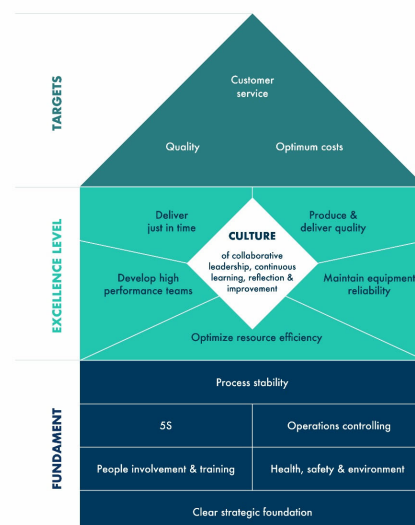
TARGETS

Customer service

Quality

Optimum costs

EXCELLENCE LEVEL

Deliver just in time

Produce & deliver quality

CULTURE
of collaborative leadership, continuous learning, reflection & improvement

Develop high performance teams

Maintain equipment reliability

Optimize resource efficiency

FUNDAMENT

Process stability

5S

Operations controlling

People involvement & training

Health, safety & environment

Clear strategic foundation